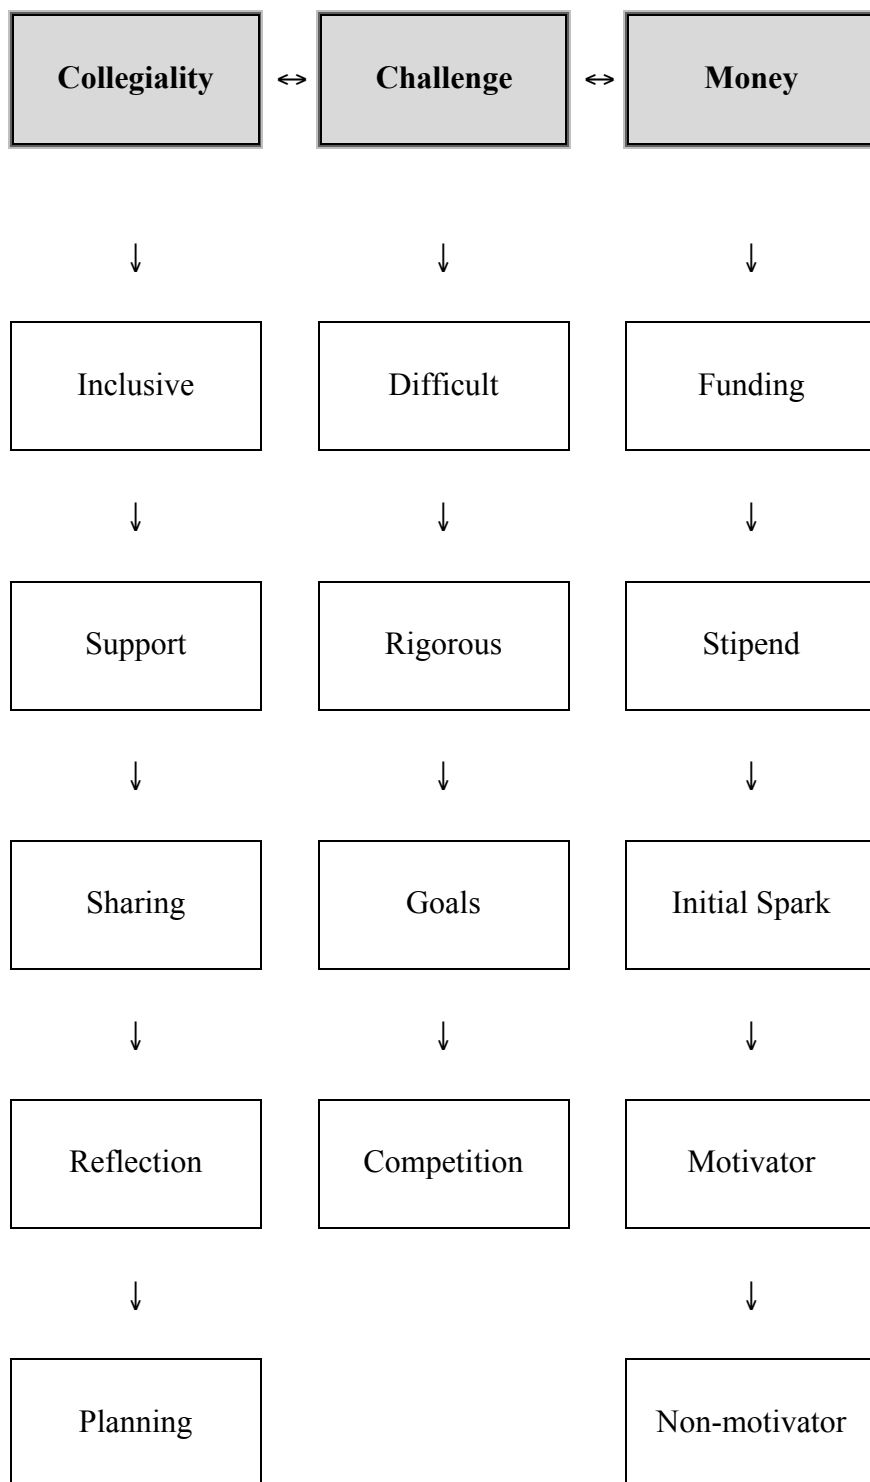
**Collegiality** ↔ **Challenge** ↔ **Money**

Collegiality
↓
Inclusive
↓
Support
↓
Sharing
↓
Reflection
↓
Planning

Challenge
↓
Difficult
↓
Rigorous
↓
Goals
↓
Competition

Money
↓
Funding
↓
Stipend
↓
Initial Spark
↓
Motivator
↓
Non-motivator